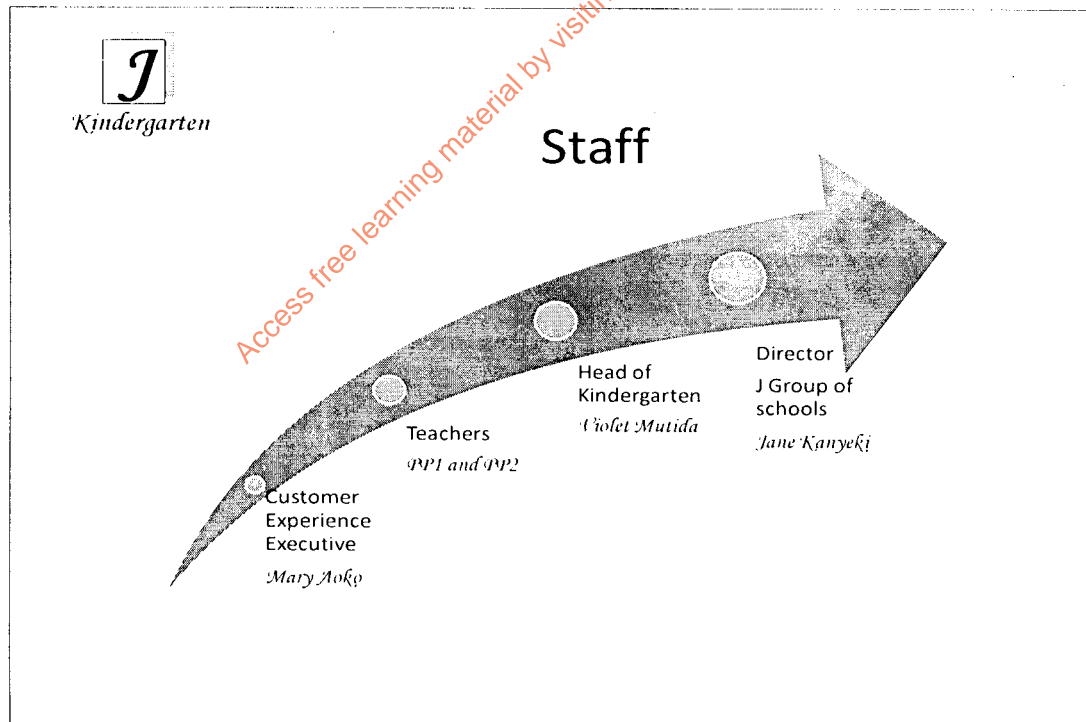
J
Kindergarten

Access free learning material by visit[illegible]

Staff

Customer Experience Executive
Mary Aoko

Teachers
PP1 and PP2

Head of Kindergarten
Violet Mutida

Director
J Group of schools
Jane Kanyeki